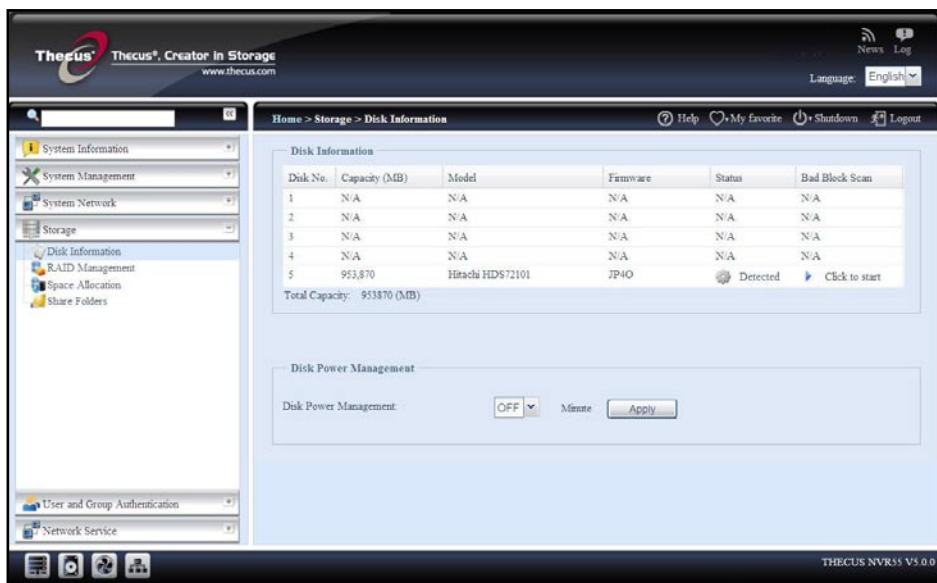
Thecus Thecus®, Creator in Storage
www.thecus.com

News Log
Language: English

System Information
System Management
System Network
Storage
Disk Information
RAID Management
Space Allocation
Share Folders

Home > Storage > Disk Information

Help My favorite Shutdown Logout

Disk Information

| Disk No. | Capacity (MB) | Model | Firmware | Status | Bad Block Scan |
|---|---|---|---|---|---|
| 1 | N/A | N/A | N/A | N/A | N/A |
| 2 | N/A | N/A | N/A | N/A | N/A |
| 3 | N/A | N/A | N/A | N/A | N/A |
| 4 | N/A | N/A | N/A | N/A | N/A |
| 5 | 953,870 | Hitachi HDS72101 | JP4O | Detected | Click to start |

Total Capacity: 953870 (MB)

Disk Power Management

Disk Power Management: OFF Minute Apply

User and Group Authentication
Network Service

THECUS NVR55 V5.0.0